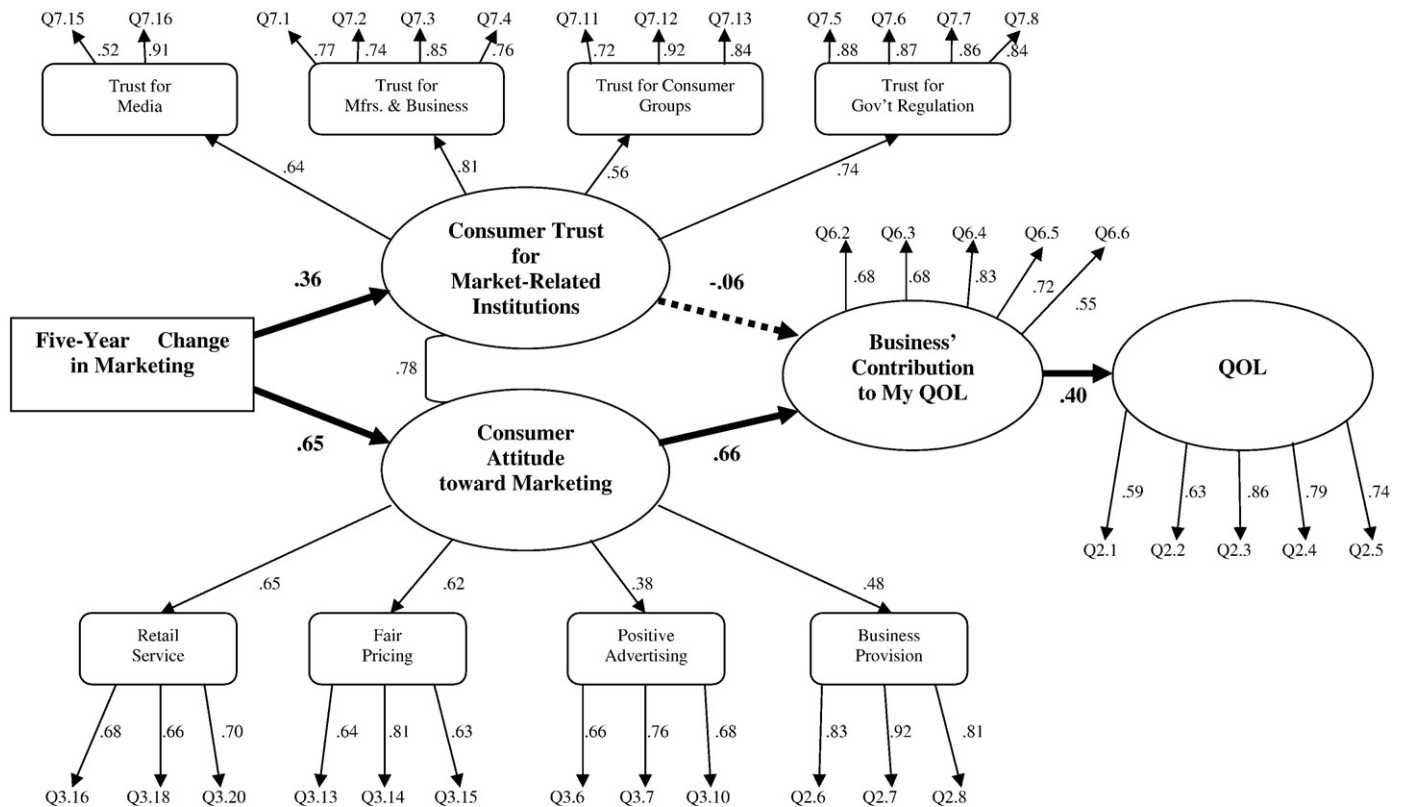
Q7.15 Q7.16
.52 .91
Trust for Media

Q7.1 Q7.2 Q7.3 Q7.4
.77 .74 .85 .76
Trust for Mfrs. & Business

Q7.11 Q7.12 Q7.13
.72 .92 .84
Trust for Consumer Groups

Q7.5 Q7.6 Q7.7 Q7.8
.88 .87 .86 .84
Trust for Gov't Regulation

.64
.81
.56
.74

Consumer Trust for Market-Related Institutions

.36

Five-Year Change in Marketing

.78

.65

Consumer Attitude toward Marketing

-.06

.66

Q6.2 Q6.3 Q6.4 Q6.5 Q6.6
.68 .68 .83 .72 .55

Business' Contribution to My QOL

.40

QOL

.59 .63 .86 .79 .74
Q2.1 Q2.2 Q2.3 Q2.4 Q2.5

.65
.62
.38
.48

Retail Service
Fair Pricing
Positive Advertising
Business Provision

.68 .66 .70
Q3.16 Q3.18 Q3.20

.64 .81 .63
Q3.13 Q3.14 Q3.15

.66 .76 .68
Q3.6 Q3.7 Q3.10

.83 .92 .81
Q2.6 Q2.7 Q2.8